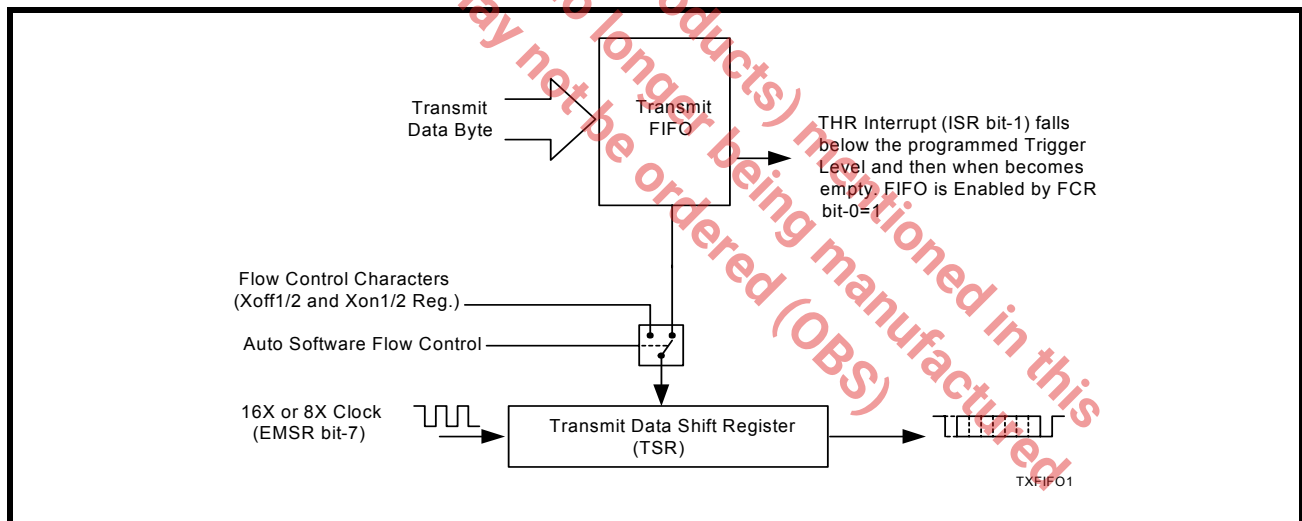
Transmit Data Byte

Transmit FIFO

THR Interrupt (ISR bit-1) falls below the programmed Trigger Level and then when becomes empty. FIFO is Enabled by FCR bit-0=1

Flow Control Characters (Xoff1/2 and Xon1/2 Reg.)

Auto Software Flow Control

16X or 8X Clock (EMSR bit-7)

Transmit Data Shift Register (TSR)

TXFIFO1

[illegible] (products) mentioned in this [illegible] may not be ordered (OBS) no longer being manufactured